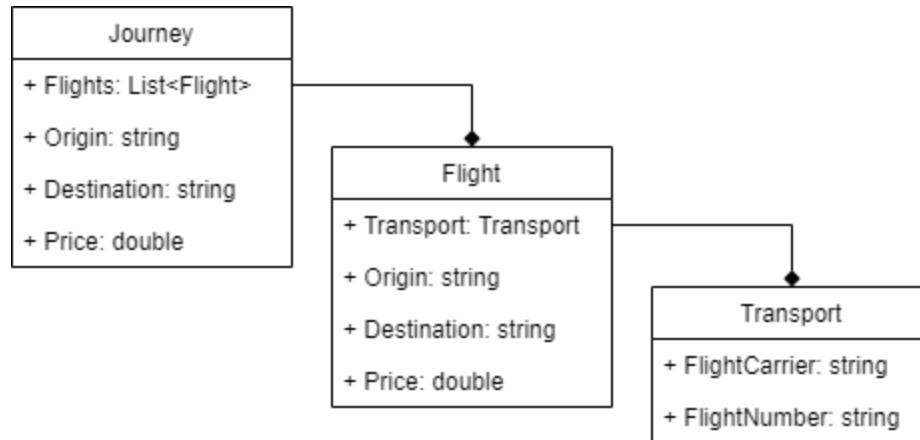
Journey

+ Flights: List<Flight>

+ Origin: string

+ Destination: string

+ Price: double

Flight

+ Transport: Transport

+ Origin: string

+ Destination: string

+ Price: double

Transport

+ FlightCarrier: string

+ FlightNumber: string